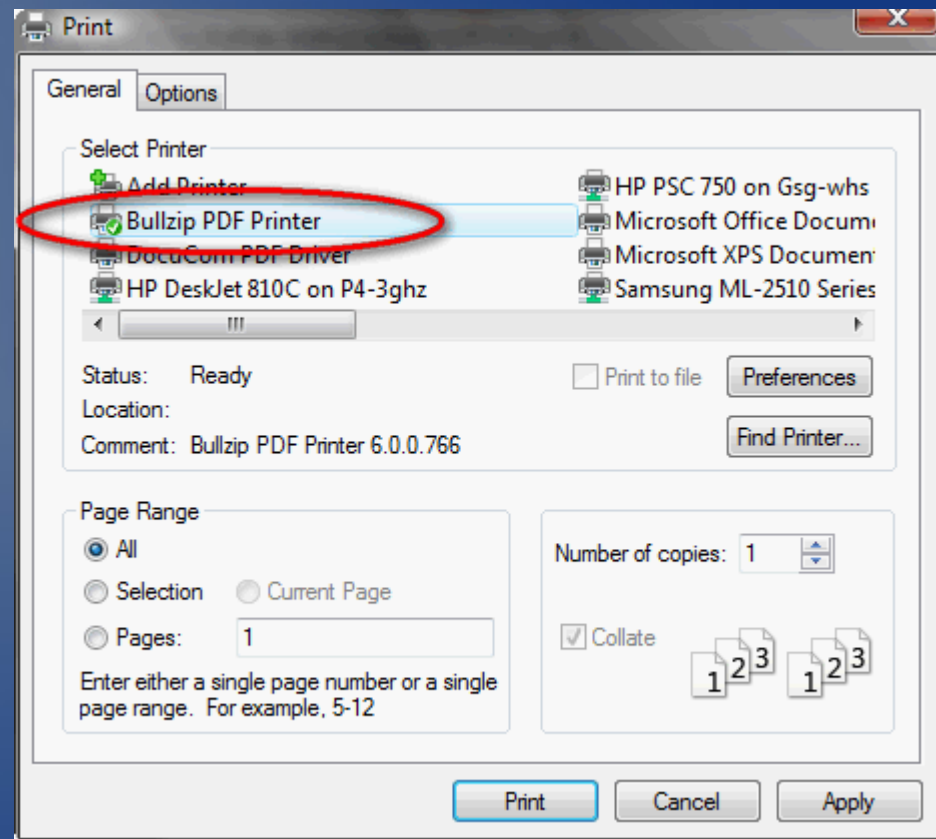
Print

General Options

Select Printer

Add Printer
Bullzip PDF Printer
DocuCom PDF Driver
HP DeskJet 810C on P4-3ghz

HP PSC 750 on Gsg-whs
Microsoft Office Docum
Microsoft XPS Documen
Samsung ML-2510 Series

III

Status: Ready
Location:
Comment: Bullzip PDF Printer 6.0.0.766

Print to file

Preferences

Find Printer...

Page Range

All

Selection

Current Page

Pages: 1

Enter either a single page number or a single page range. For example, 5-12

Number of copies: 1

Collate

1 2 3 1 2 3

Print Cancel Apply